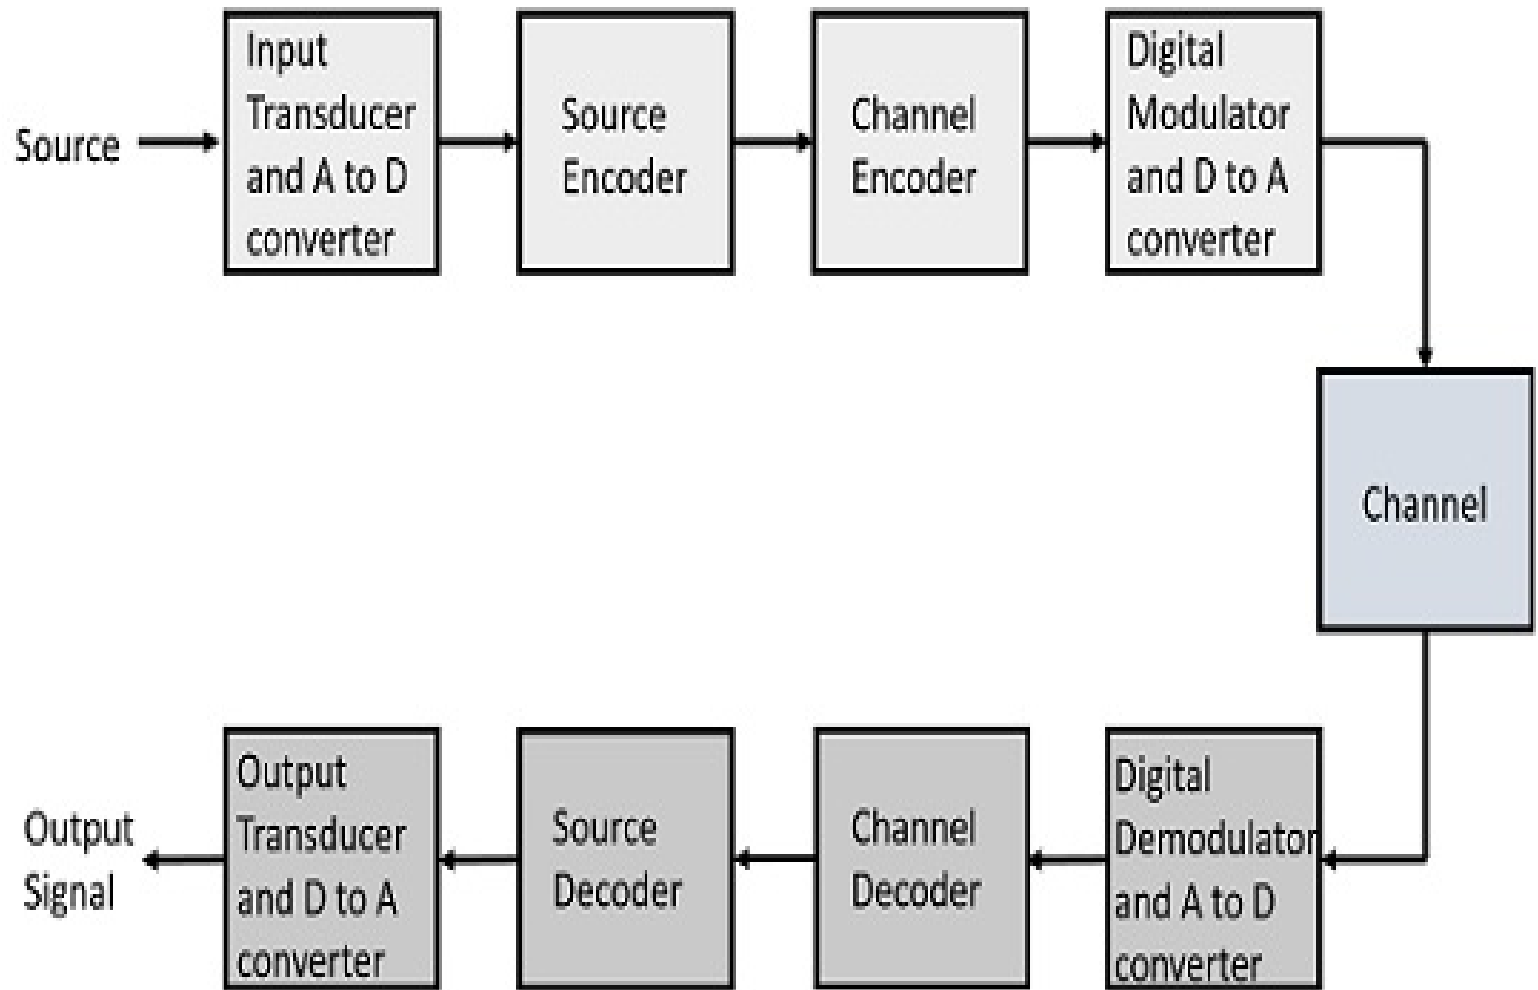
Source

Input Transducer and A to D converter

Source Encoder

Channel Encoder

Digital Modulator and D to A converter

Channel

Digital Demodulator and A to D converter

Channel Decoder

Source Decoder

Output Transducer and D to A converter

Output Signal